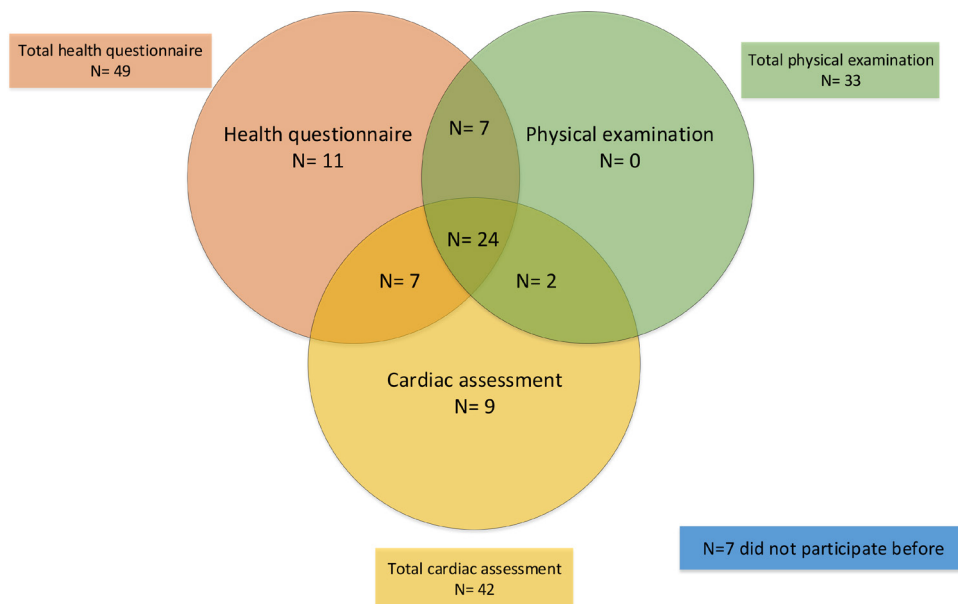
Total health questionnaire
N= 49

Total physical examination
N= 33

Health questionnaire
N= 11

N= 7

Physical examination
N= 0

N= 24

N= 7

N= 2

Cardiac assessment
N= 9

N=7 did not participate before

Total cardiac assessment
N= 42